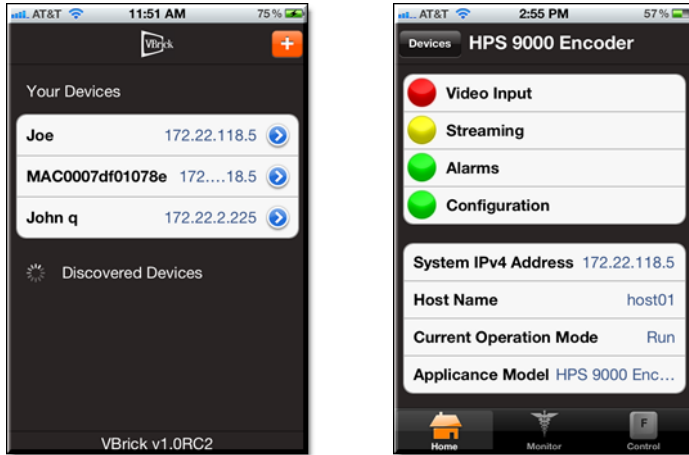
AT&T 11:51 AM 75 %

VBrick

+

Your Devices

Joe 172.22.118.5

MAC0007df01078e 172....18.5

John q 172.22.2.225

Discovered Devices

VBrick v1.0RC2

AT&T 2:55 PM 57 %

Devices HPS 9000 Encoder

Video Input

Streaming

Alarms

Configuration

System IPv4 Address 172.22.118.5

Host Name host01

Current Operation Mode Run

Applicance Model HPS 9000 Enc...

Home Monitor F Control